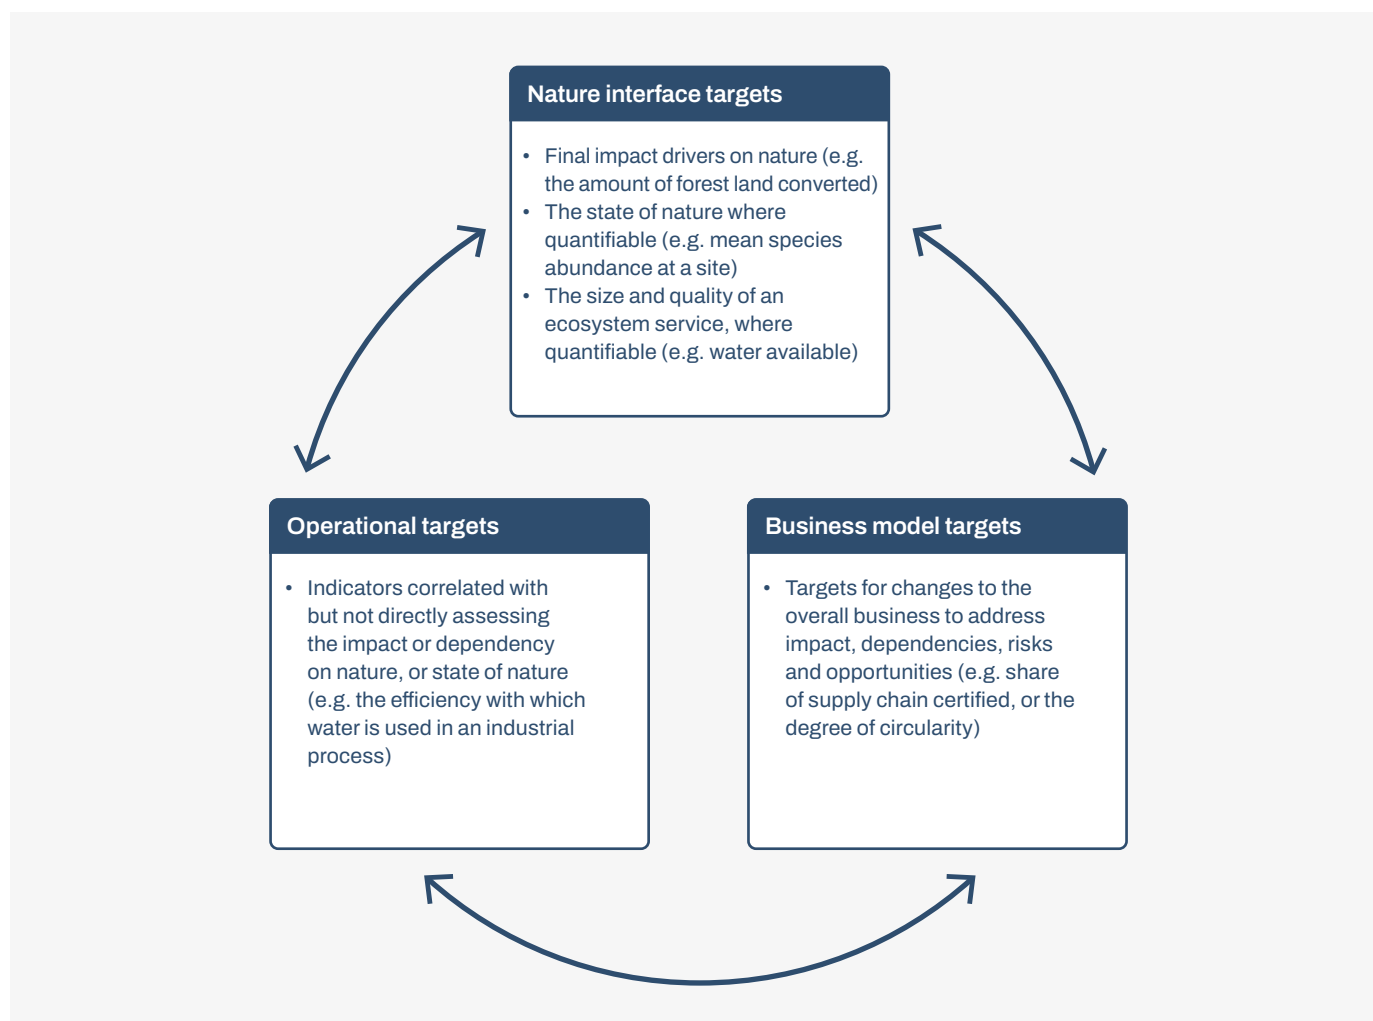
Nature interface targets

- Final impact drivers on nature (e.g. the amount of forest land converted)
- The state of nature where quantifiable (e.g. mean species abundance at a site)
- The size and quality of an ecosystem service, where quantifiable (e.g. water available)

Operational targets

- Indicators correlated with but not directly assessing the impact or dependency on nature, or state of nature (e.g. the efficiency with which water is used in an industrial process)

Business model targets

- Targets for changes to the overall business to address impact, dependencies, risks and opportunities (e.g. share of supply chain certified, or the degree of circularity)